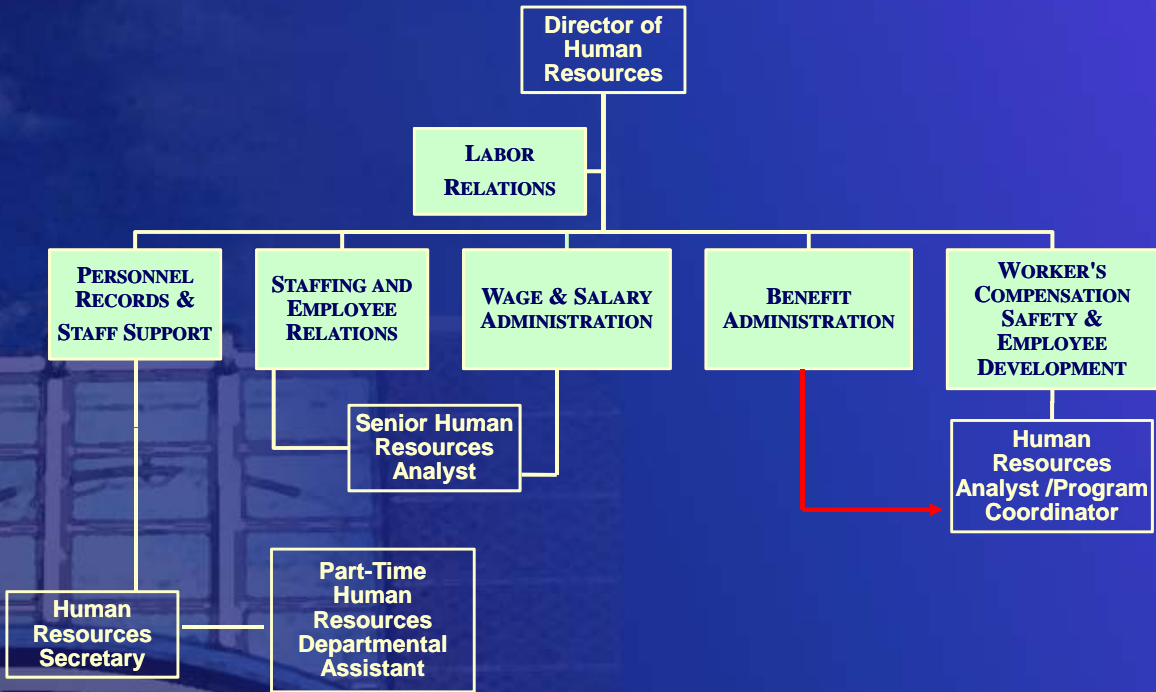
Director of Human Resources

Labor Relations

Personnel Records & Staff Support

Staffing and Employee Relations

Wage & Salary Administration

Benefit Administration

Worker's Compensation Safety & Employee Development

Senior Human Resources Analyst

Human Resources Analyst /Program Coordinator

Human Resources Secretary

Part-Time Human Resources Departmental Assistant